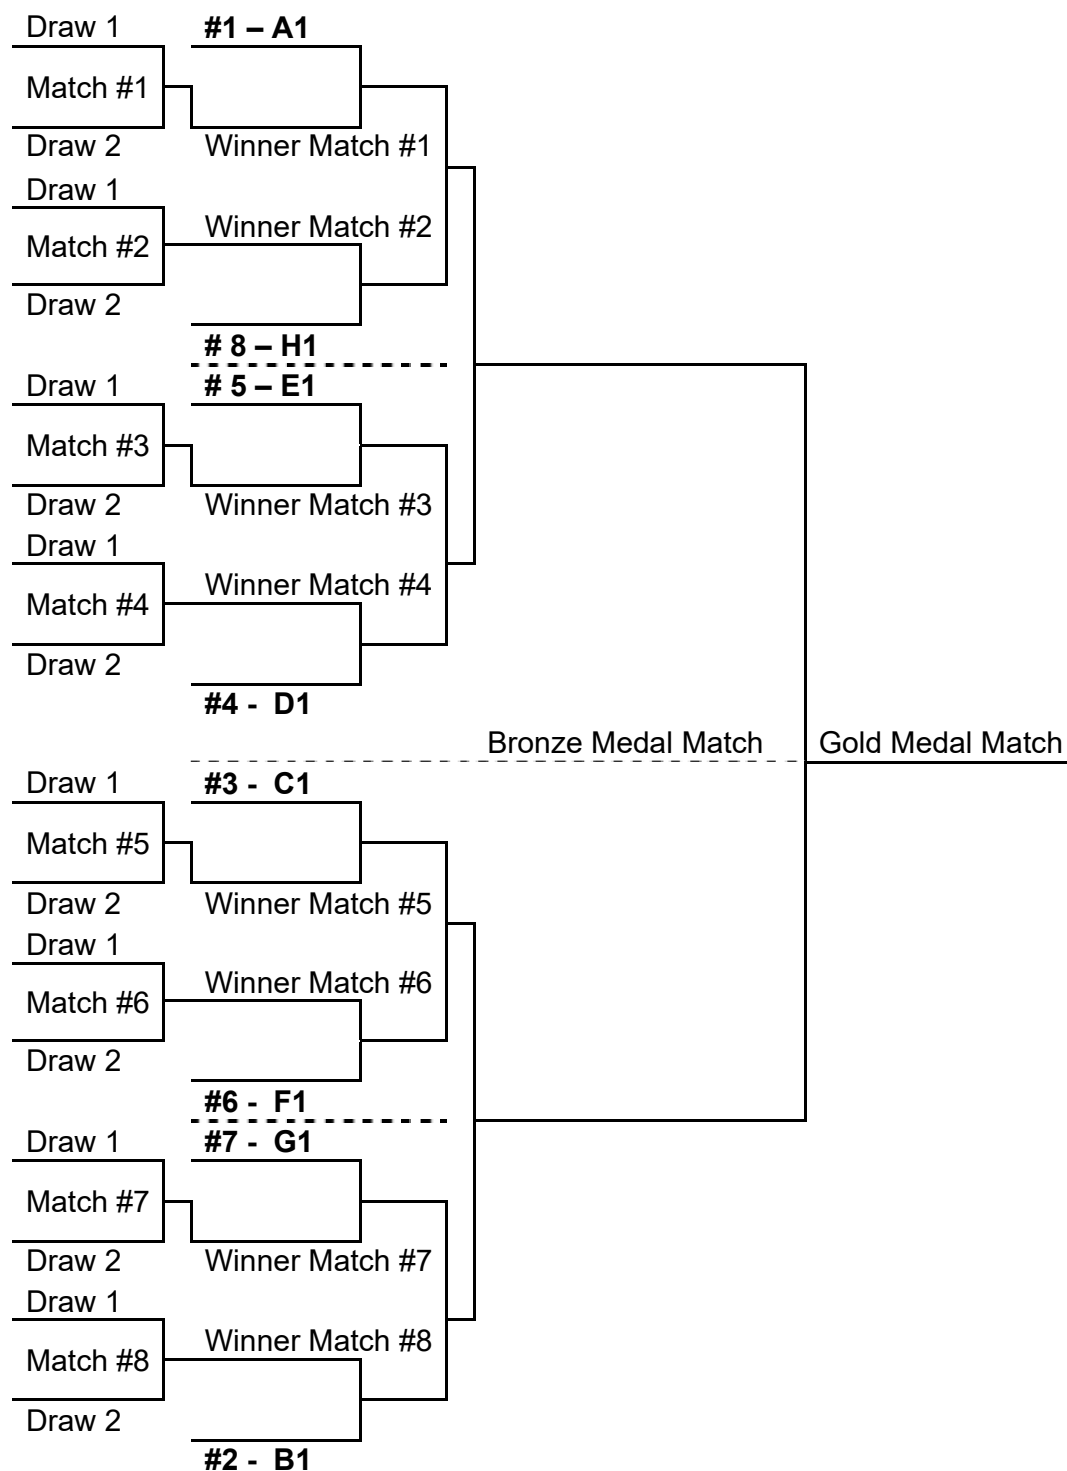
Draw 1
Match #1
Draw 2
#1 – A1
Winner Match #1
Draw 1
Match #2
Draw 2
Winner Match #2
# 8 – H1
Draw 1
Match #3
Draw 2
# 5 – E1
Winner Match #3
Draw 1
Match #4
Draw 2
Winner Match #4
#4 - D1
Bronze Medal Match
Gold Medal Match
Draw 1
Match #5
Draw 2
#3 - C1
Winner Match #5
Draw 1
Match #6
Draw 2
Winner Match #6
#6 - F1
Draw 1
Match #7
Draw 2
#7 - G1
Winner Match #7
Draw 1
Match #8
Draw 2
Winner Match #8
#2 - B1